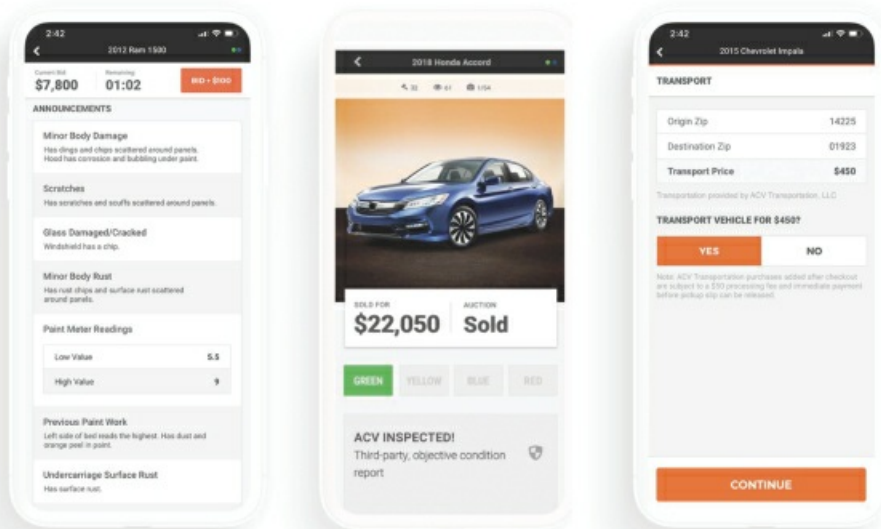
2:42

2012 Ram 1500

Current Bid
$7,800

Remaining
01:02

BID • $100

ANNOUNCEMENTS

Minor Body Damage
Has dings and chips scattered around panels. Hood has corrosion and bubbling under paint.

Scratches
Has scratches and scuffs scattered around panels.

Glass Damaged/Cracked
Windshield has a chip.

Minor Body Rust
Has rust chips and surface rust scattered around panels.

Paint Meter Readings

| Low Value | 5.5 |
|---|---|
| High Value | 9 |

Previous Paint Work
Left side of bed reads the highest. Has dust and orange peel in paint.

Undercarriage Surface Rust
Has surface rust.

2018 Honda Accord

32 61 1/34

SOLD FOR
$22,050

AUCTION
Sold

GREEN YELLOW BLUE RED

ACV INSPECTED!
Third-party, objective condition report

2:42

2015 Chevrolet Impala

TRANSPORT

| Origin Zip | 14225 |
|---|---|
| Destination Zip | 01923 |
| Transport Price | $450 |

Transportation provided by ACV Transportation, LLC

TRANSPORT VEHICLE FOR $450?

YES NO

Note: ACV Transportation purchases added after checkout are subject to a $30 processing fee and immediate payment before pickup slip can be released.

CONTINUE